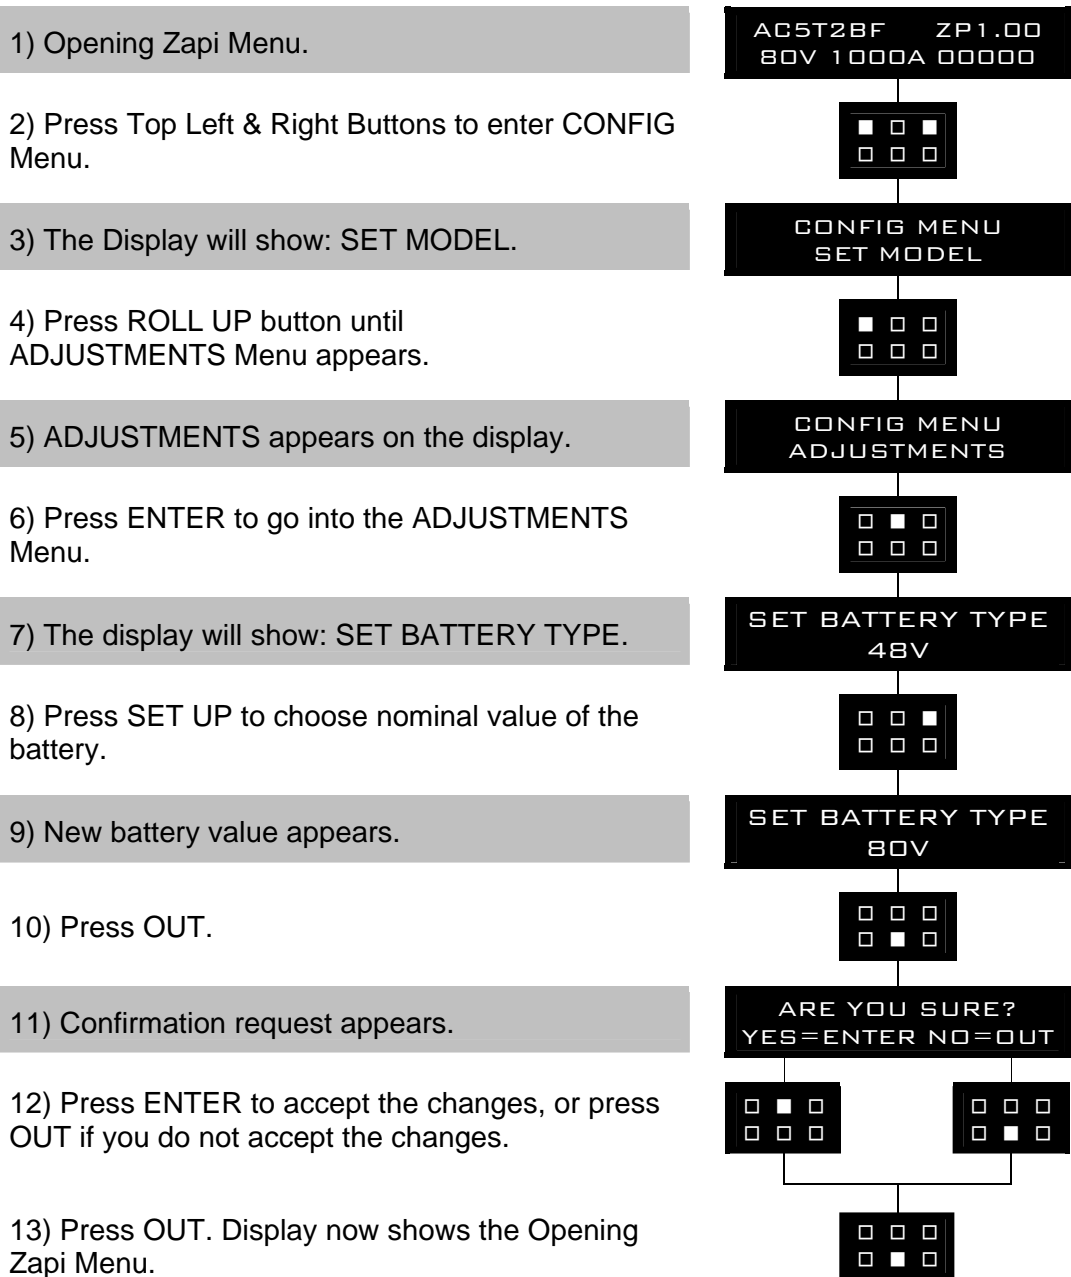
1) Opening Zapi Menu.

AC5T2BF ZP1.00
80V 1000A 00000

2) Press Top Left & Right Buttons to enter CONFIG Menu.

3) The Display will show: SET MODEL.

CONFIG MENU
SET MODEL

4) Press ROLL UP button until ADJUSTMENTS Menu appears.

5) ADJUSTMENTS appears on the display.

CONFIG MENU
ADJUSTMENTS

6) Press ENTER to go into the ADJUSTMENTS Menu.

7) The display will show: SET BATTERY TYPE.

SET BATTERY TYPE
48V

8) Press SET UP to choose nominal value of the battery.

9) New battery value appears.

SET BATTERY TYPE
80V

10) Press OUT.

11) Confirmation request appears.

ARE YOU SURE?
YES=ENTER NO=OUT

12) Press ENTER to accept the changes, or press OUT if you do not accept the changes.

13) Press OUT. Display now shows the Opening Zapi Menu.